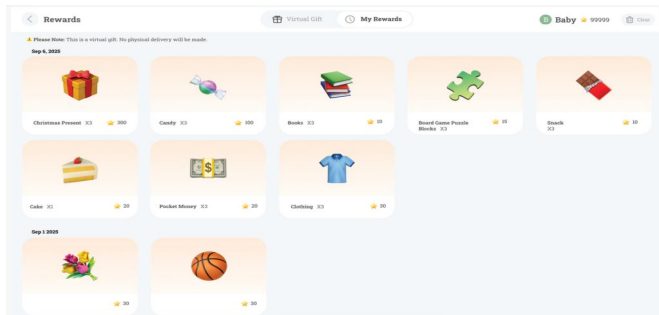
Rewards

Virtual Gift

My Rewards

B Baby 99999 Clear

Please Note: This is a virtual gift. No physical delivery will be made.

Sep 6, 2025

Christmas Present X3 300

Candy X3 100

Books X3 10

Board Game Puzzle Blocks X3 15

Snack X3 10

Cake X1 20

Pocket Money X3 20

Clothing X3 30

Sep 1 2025

30

30